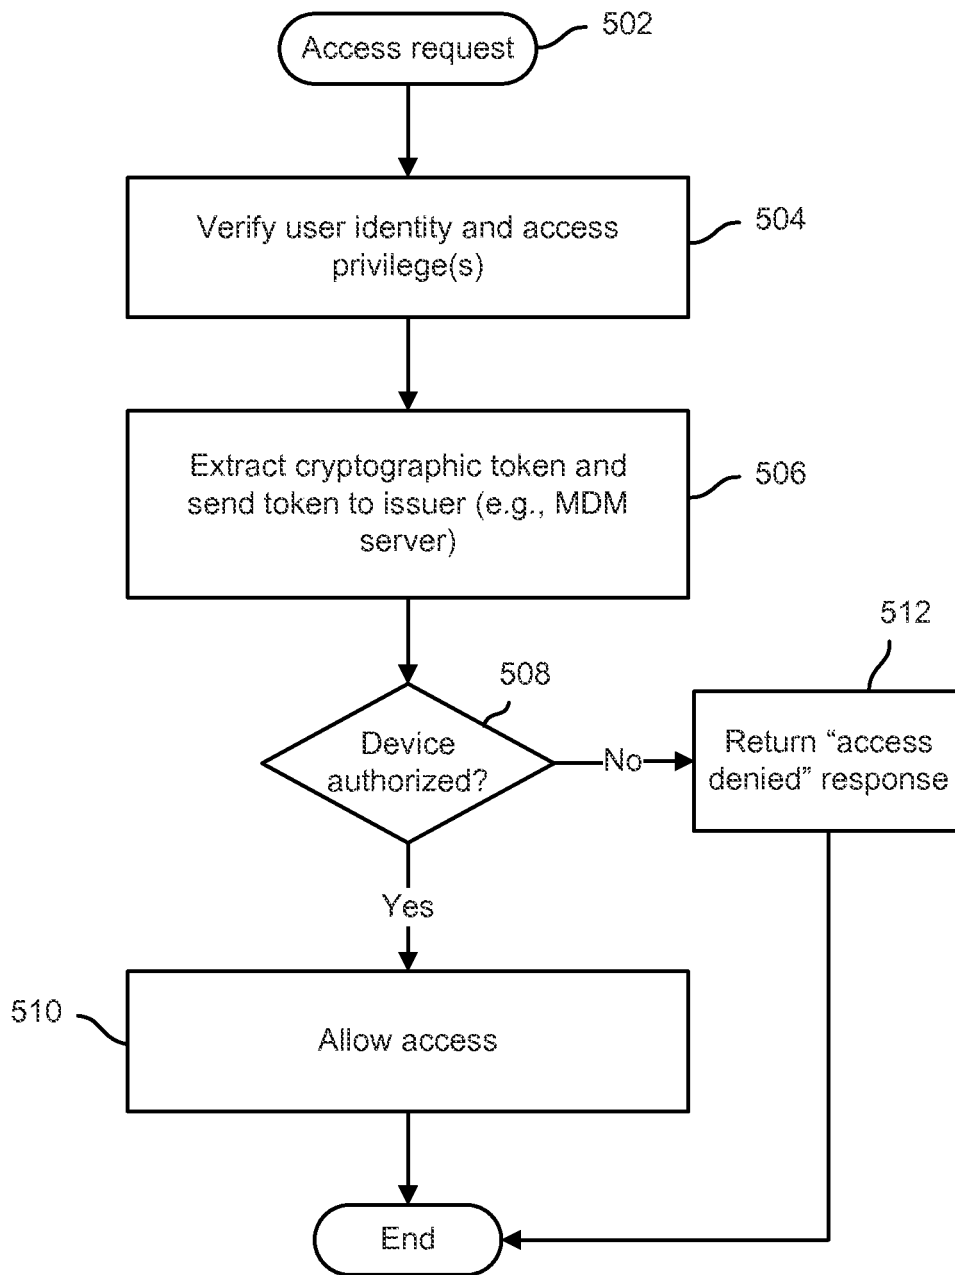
Access request
502

Verify user identity and access privilege(s)
504

Extract cryptographic token and send token to issuer (e.g., MDM server)
506

508
Device authorized?

No

512
Return “access denied” response

Yes

510
Allow access

End